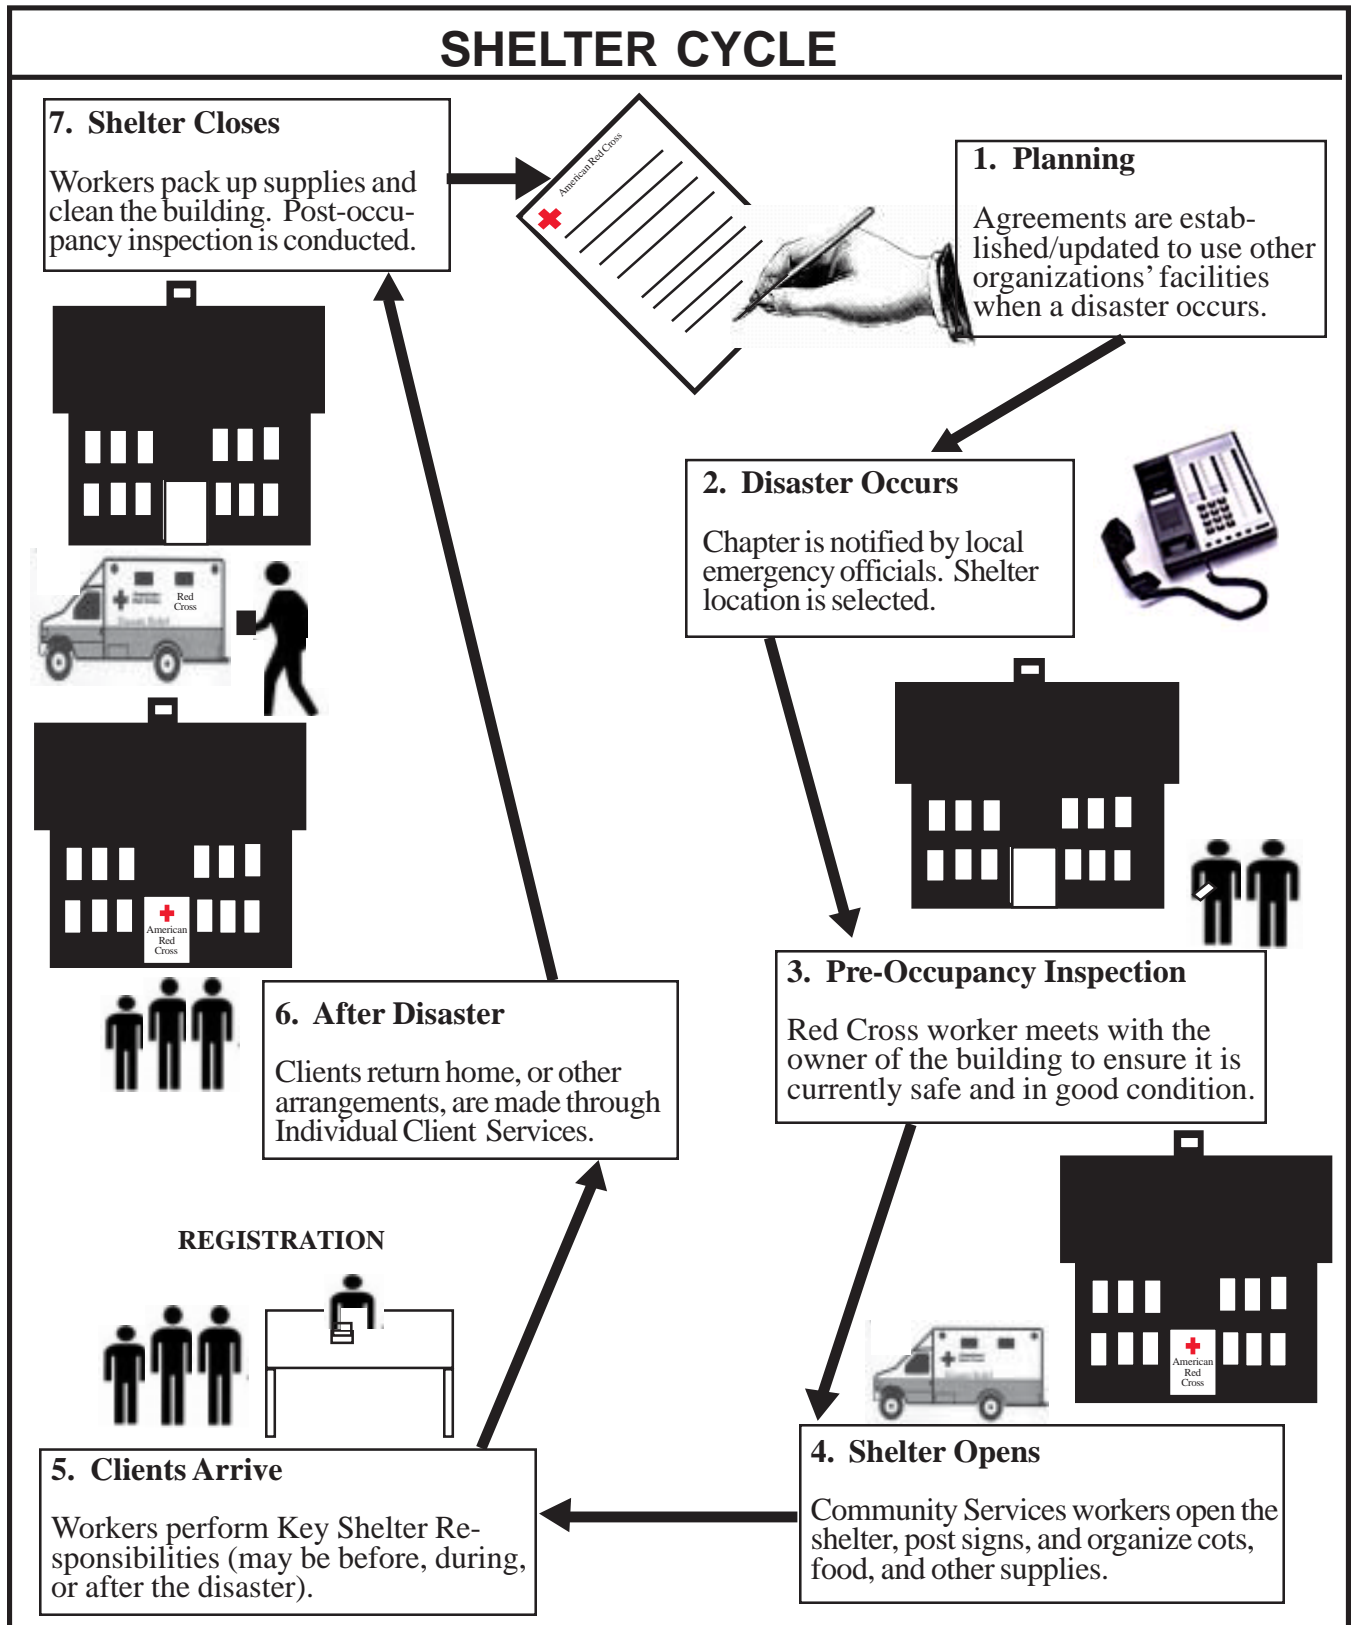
SHELTER CYCLE

7. Shelter Closes

Workers pack up supplies and clean the building. Post-occupancy inspection is conducted.

American Red Cross

1. Planning

Agreements are established/updated to use other organizations' facilities when a disaster occurs.

2. Disaster Occurs

Chapter is notified by local emergency officials. Shelter location is selected.

Red Cross

3. Pre-Occupancy Inspection

Red Cross worker meets with the owner of the building to ensure it is currently safe and in good condition.

American Red Cross

6. After Disaster

Clients return home, or other arrangements, are made through Individual Client Services.

REGISTRATION

American Red Cross

5. Clients Arrive

Workers perform Key Shelter Responsibilities (may be before, during, or after the disaster).

4. Shelter Opens

Community Services workers open the shelter, post signs, and organize cots, food, and other supplies.